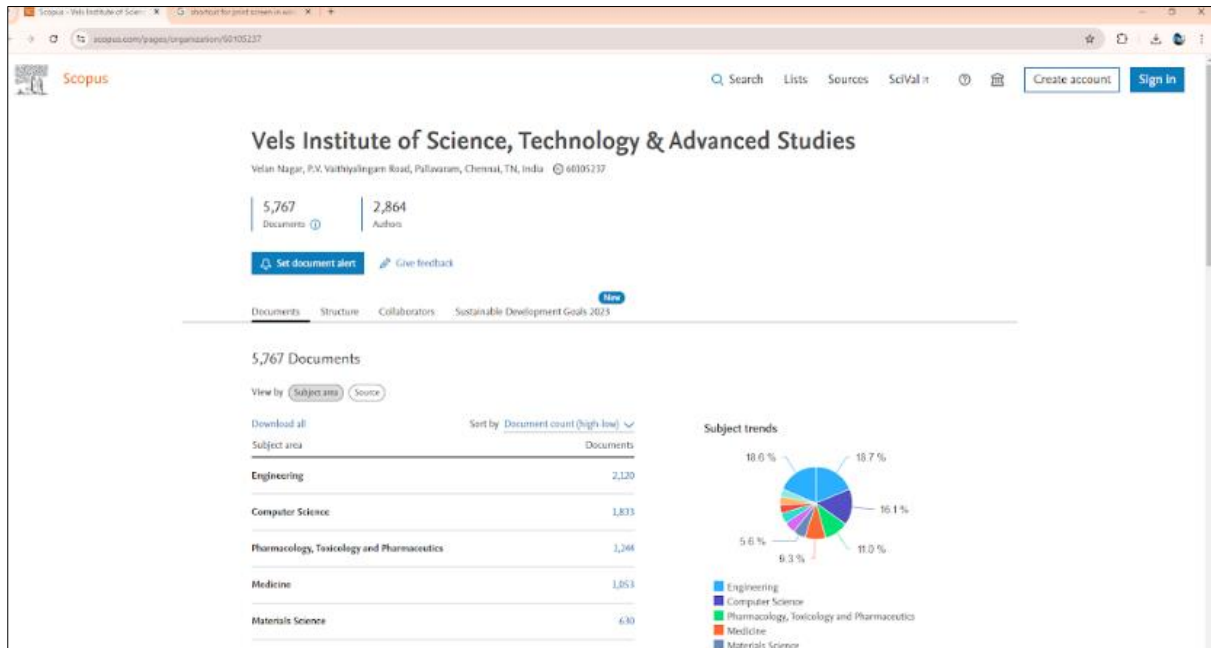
Scopus - Vels Institute of Scien ×   shortcut for print screen in win ×   +

scopus.com/pages/organization/60105237

Scopus

Search   Lists   Sources   SciVal ↗   Create account   Sign in

Vels Institute of Science, Technology & Advanced Studies

Velan Nagar, P.V. Vaithiyalingam Road, Pallavaram, Chennai, TN, India   60105237

5,767
Documents

2,864
Authors

Set document alert   Give feedback

Documents   Structure   Collaborators   Sustainable Development Goals 2023 New

5,767 Documents

View by   Subject area   Source

Download all   Sort by Document count (high-low)

| Subject area | Documents |
|---|---|
| Engineering | 2,120 |
| Computer Science | 1,833 |
| Pharmacology, Toxicology and Pharmaceutics | 1,244 |
| Medicine | 1,053 |
| Materials Science | 630 |

Subject trends

18.6 %   18.7 %   16.1 %   11.0 %   5.6 %   6.3 %

Engineering
Computer Science
Pharmacology, Toxicology and Pharmaceutics
Medicine
Materials Science